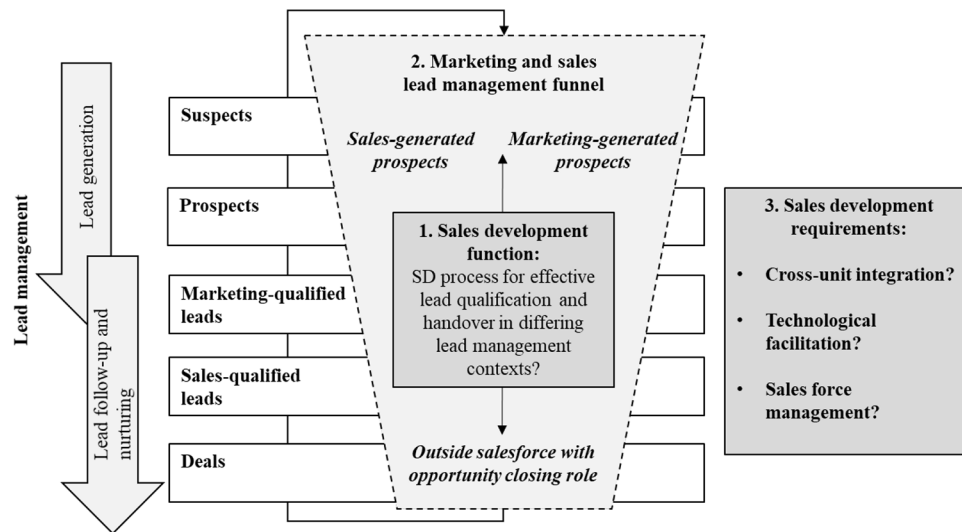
Lead management

Lead generation

Lead follow-up and nurturing

Suspects

Prospects

Marketing-qualified leads

Sales-qualified leads

Deals

2. Marketing and sales lead management funnel

Sales-generated prospects

Marketing-generated prospects

1. Sales development function:
SD process for effective lead qualification and handover in differing lead management contexts?

Outside salesforce with opportunity closing role

3. Sales development requirements:

• Cross-unit integration?

• Technological facilitation?

• Sales force management?